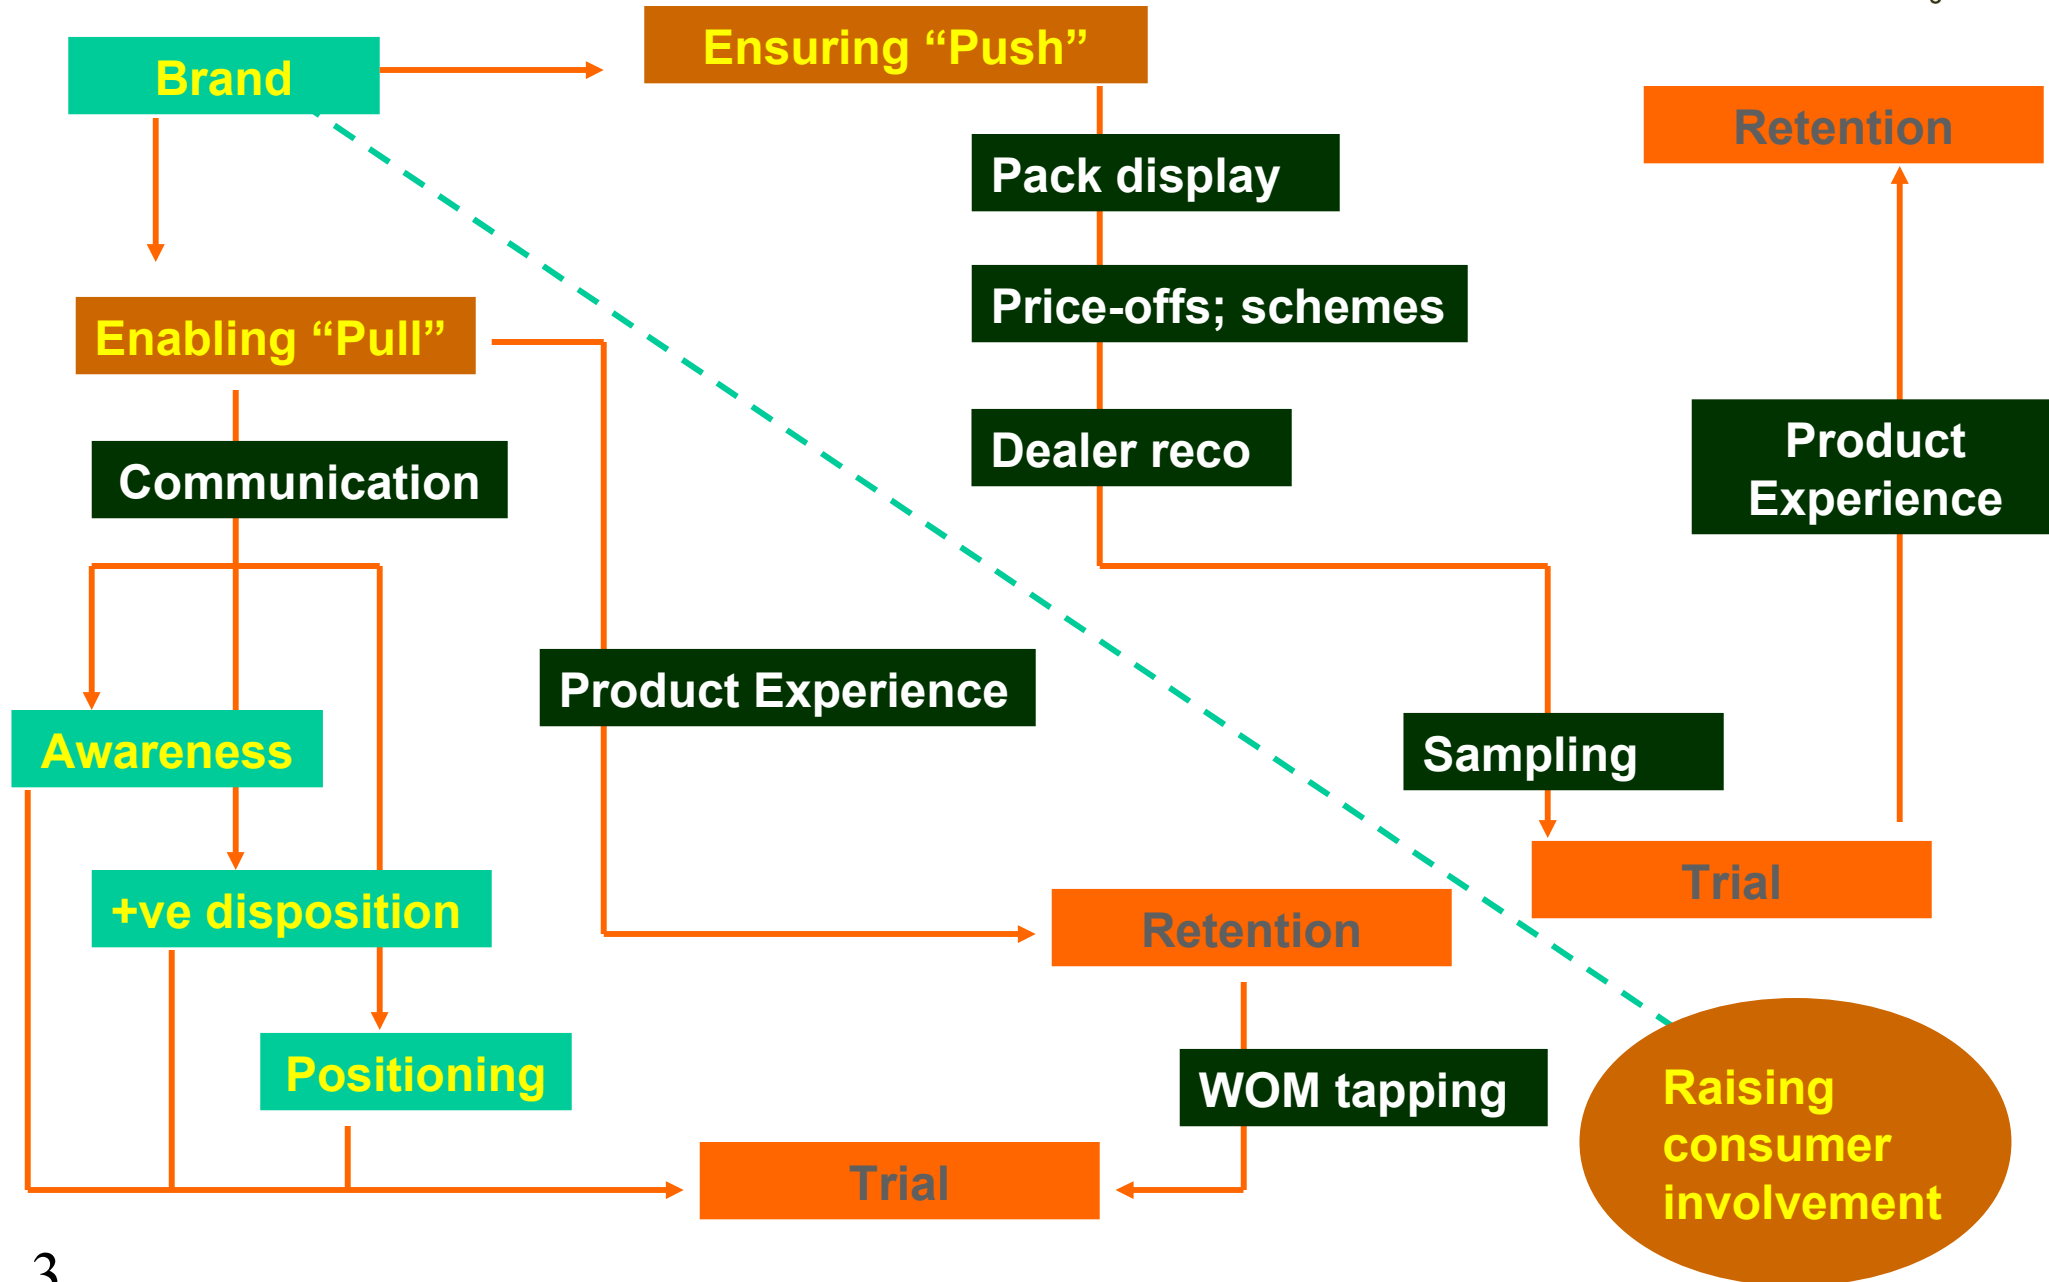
Brand

Ensuring “Push”

Pack display

Price-offs; schemes

Dealer reco

Retention

Product Experience

Enabling “Pull”

Communication

Awareness

+ve disposition

Positioning

Product Experience

Sampling

Trial

Retention

WOM tapping

Trial

Raising consumer involvement

3